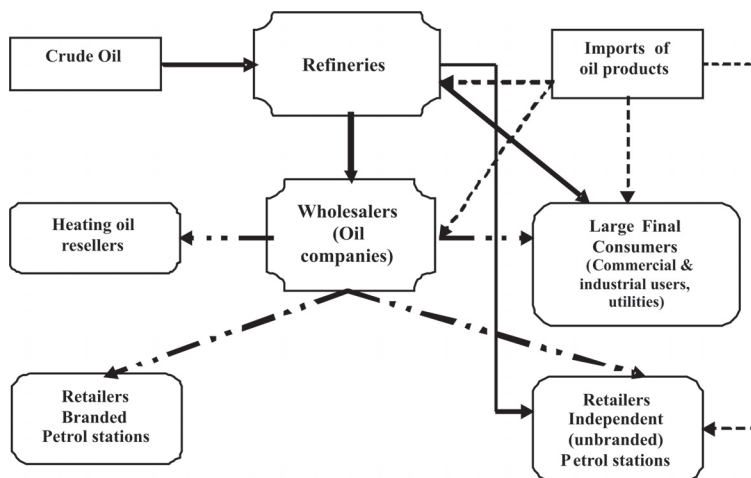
Crude Oil

Refineries

Imports of oil products

Heating oil resellers

Wholesalers (Oil companies)

Large Final Consumers (Commercial & industrial users, utilities)

Retailers Branded Petrol stations

Retailers Independent (unbranded) Petrol stations